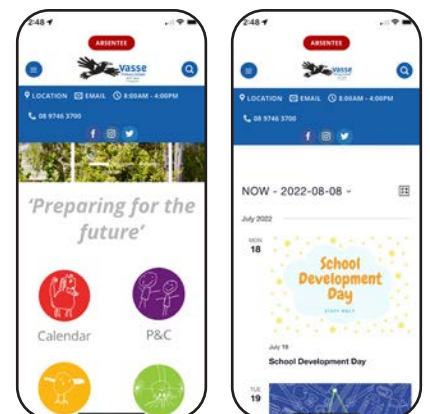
2:48

ABSENTEE

Vasse

LOCATION EMAIL 8:00AM - 4:00PM

08 9746 3700

'Preparing for the future'

Calendar

P&C

2:48

ABSENTEE

Vasse

LOCATION EMAIL 8:00AM - 4:00PM

08 9746 3700

NOW - 2022-08-08

July 2022

MON 18

School Development Day

STAFF ONLY

July 18

School Development Day

TUE 19